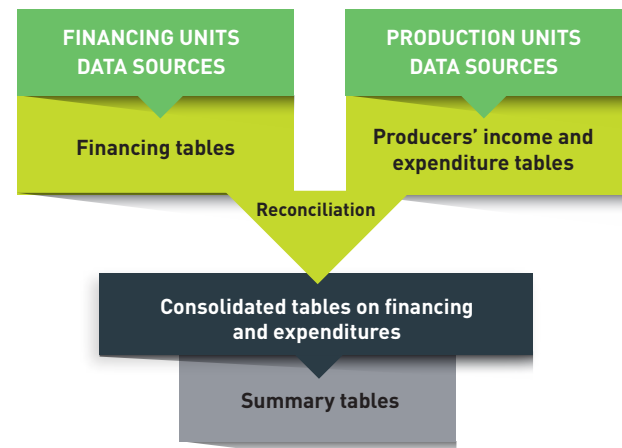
FINANCING UNITS DATA SOURCES

Financing tables

PRODUCTION UNITS DATA SOURCES

Producers' income and expenditure tables

Reconciliation

Consolidated tables on financing and expenditures

Summary tables